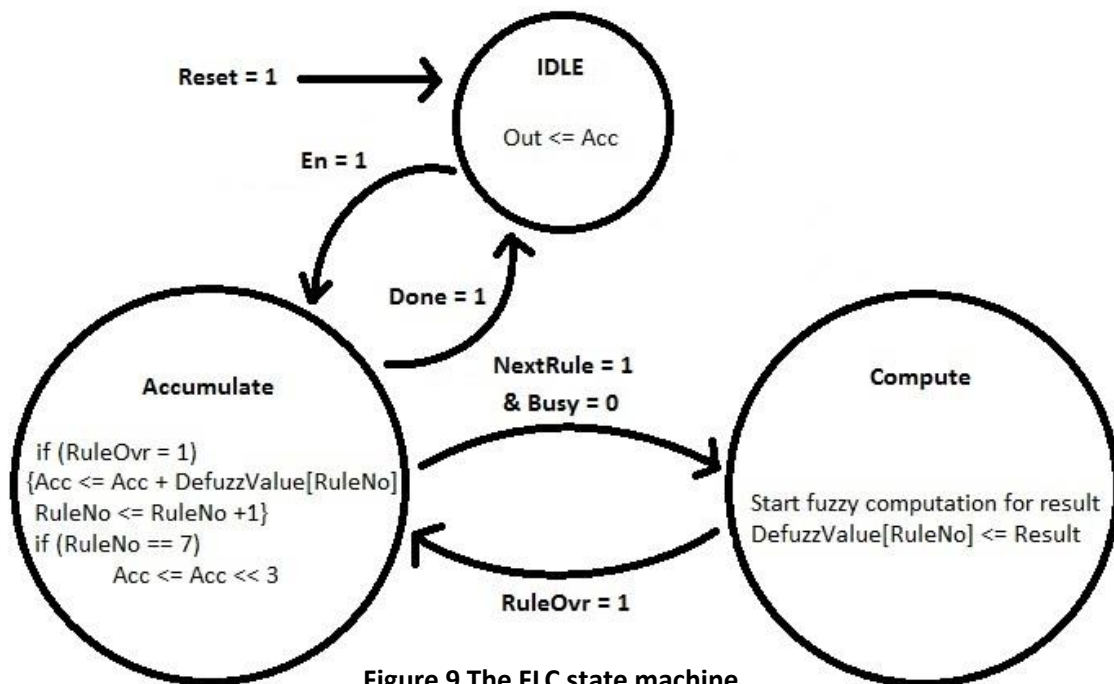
Reset = 1

IDLE

Out <= Acc

En = 1

Done = 1

NextRule = 1
& Busy = 0

Accumulate

if (RuleOvr = 1)
{Acc <= Acc + DefuzzValue[RuleNo]
RuleNo <= RuleNo +1}
if (RuleNo == 7)
Acc <= Acc << 3

Compute

Start fuzzy computation for result
DefuzzValue[RuleNo] <= Result

RuleOvr = 1

Figure 9 The FLC state machine